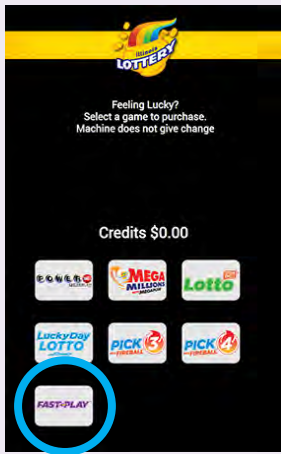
Illinois LOTTERY

Feeling Lucky?
Select a game to purchase.
Machine does not give change

Credits $0.00

POWERBALL

MEGA MILLIONS MEGAPLIER

Lotto

LuckyDay LOTTO

PICK 3 FIREBALL

PICK 4 FIREBALL

FAST-PLAY